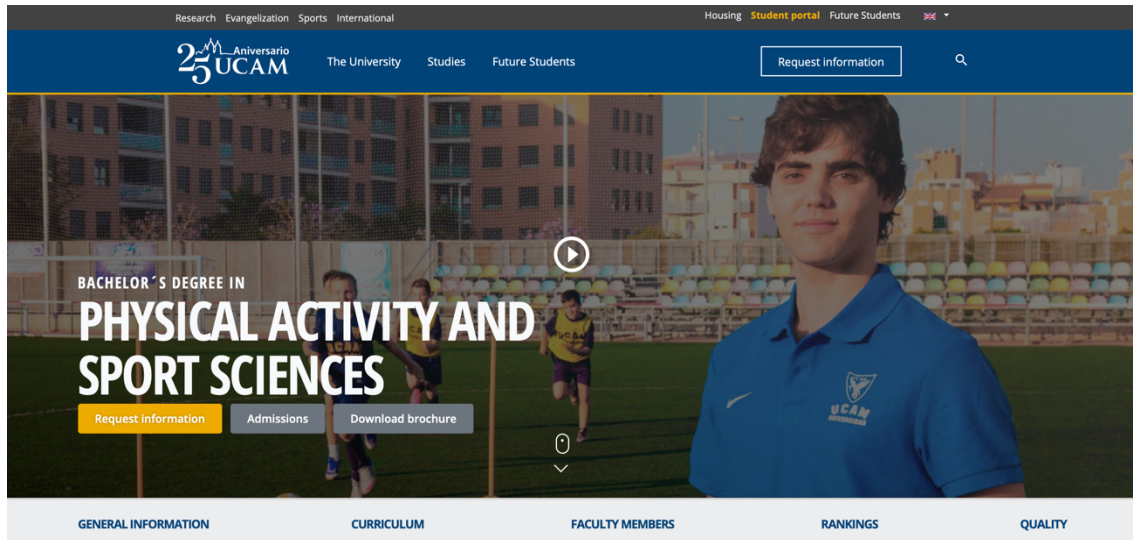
Research Evangelization Sports International

Housing Student portal Future Students

25 Aniversario UCAM

The University Studies Future Students

Request information

BACHELOR´S DEGREE IN

PHYSICAL ACTIVITY AND SPORT SCIENCES

Request information Admissions Download brochure

UCAM

GENERAL INFORMATION CURRICULUM FACULTY MEMBERS RANKINGS QUALITY